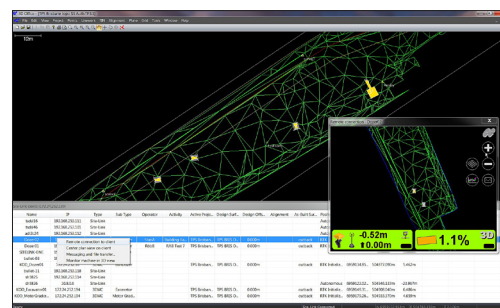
File Edit View Project Make Connect TBS Alignment Plans Grid Tools Window Help

Name | IP | Type | Sub Type | Operator | Activity | Active Proje... | Design Surf... | Design Offs... | Alignment | Machine Stat... | Posit...
bob1B | 192.168.252.111 | Site-Line
bob48 | 192.168.252.115 | Site-Line
adc625 | 192.168.252.120 | Site-Line
Dozer01 | | | Track | | Grading Lo... | TPS Brisbane... | TPS BRISS D... | 0.000m | | no blank | RTK Fixed
Dozer01 | 192.168.252.131 | | | RAB | RAB Fast Y | TPS Brisban... | TPS BRISS D... | 0.000m | | no blank | RTK Fixed
GR01999-0TM
bobbit-88
KOO1_Dozer01
bobbit-21 | 192.168.250.150 | Site-Line
dr0655 | 192.168.250.154 | Site-Line
dr0826 | 10.82.10 | Site-Line | | | | | | | | | Autonomous
KOO1_Excavator01 | 172.24.252.154 | GTAAC | Excavator | | | TPS Brisban... | TPS BRISS D... | 0.000m | | no blank | RTK Indicato...
KOO1_MotorGrader... | 172.24.252.154 | GTAAC | Motor Grad... | | | TPS Brisban... | TPS BRISS D... | 0.000m | | no blank | RTK Indicato...

Remote connection to client
Create plan view on client
Messaging and file transfer...
Monitor machine in 3D view

Operator connection Dozer01

-0.52m
10.00m
1.1%
3D